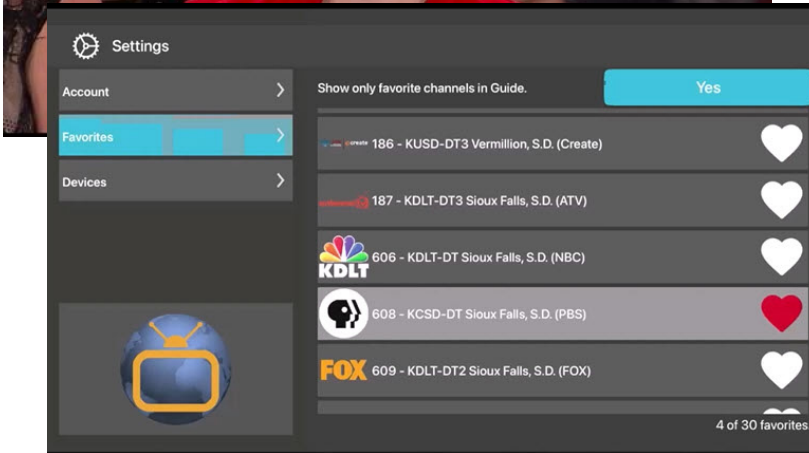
Settings

Account

Favorites

Devices

Show only favorite channels in Guide.

Yes

186 - KUSD-DT3 Vermillion, S.D. (Create)

187 - KDLT-DT3 Sioux Falls, S.D. (ATV)

KDLT

606 - KDLT-DT Sioux Falls, S.D. (NBC)

608 - KCSD-DT Sioux Falls, S.D. (PBS)

FOX

609 - KDLT-DT2 Sioux Falls, S.D. (FOX)

4 of 30 favorites